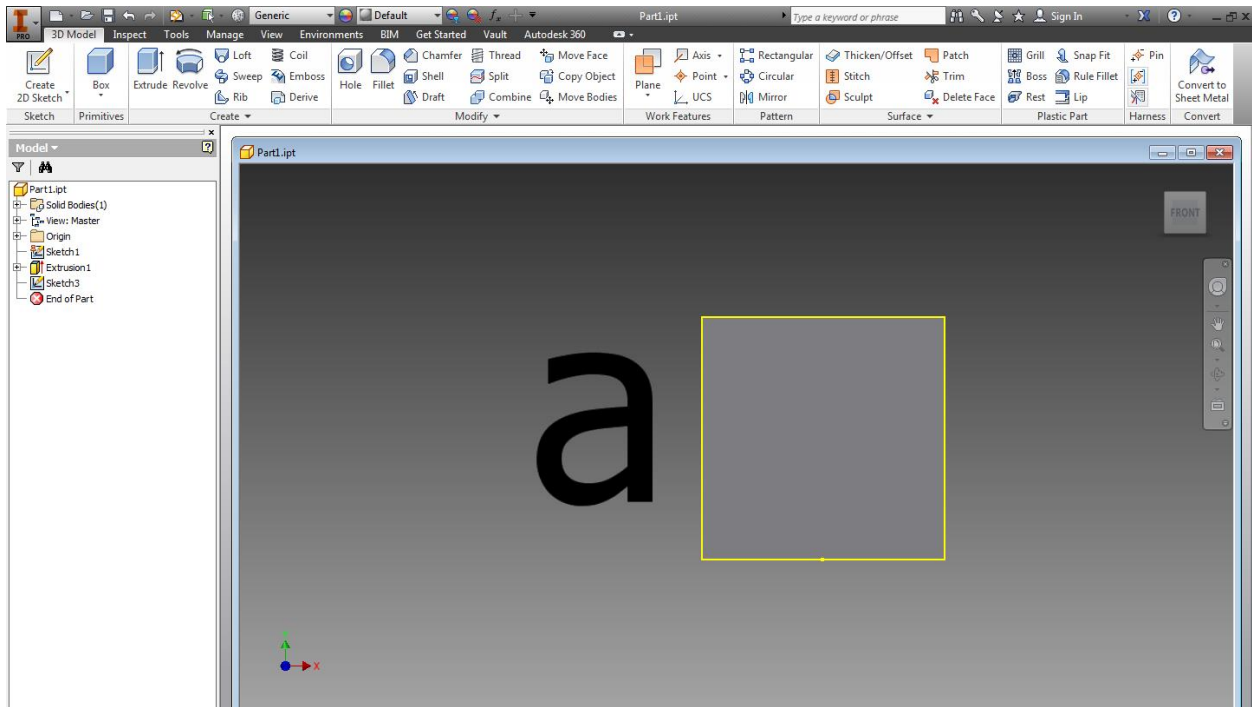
PRO Generic Default $f_x$ Part1.ipt Type a keyword or phrase Sign In

3D Model Inspect Tools Manage View Environments BIM Get Started Vault Autodesk 360

Create 2D Sketch
Box
Extrude Revolve
Loft Sweep Rib
Coil Emboss Derive
Hole Fillet
Chamfer Shell Draft
Thread Split Combine
Move Face Copy Object Move Bodies
Plane
Axis Point UCS
Rectangular Circular Mirror
Thicken/Offset Stitch Sculpt
Patch Trim Delete Face
Grill Boss Rest
Snap Fit Rule Fillet Lip
Pin
Convert to Sheet Metal

Sketch Primitives Create Modify Work Features Pattern Surface Plastic Part Harness Convert

Model

Part1.ipt
Solid Bodies(1)
View: Master
Origin
Sketch1
Extrusion1
Sketch3
End of Part

Part1.ipt

FRONT

a

Y
X